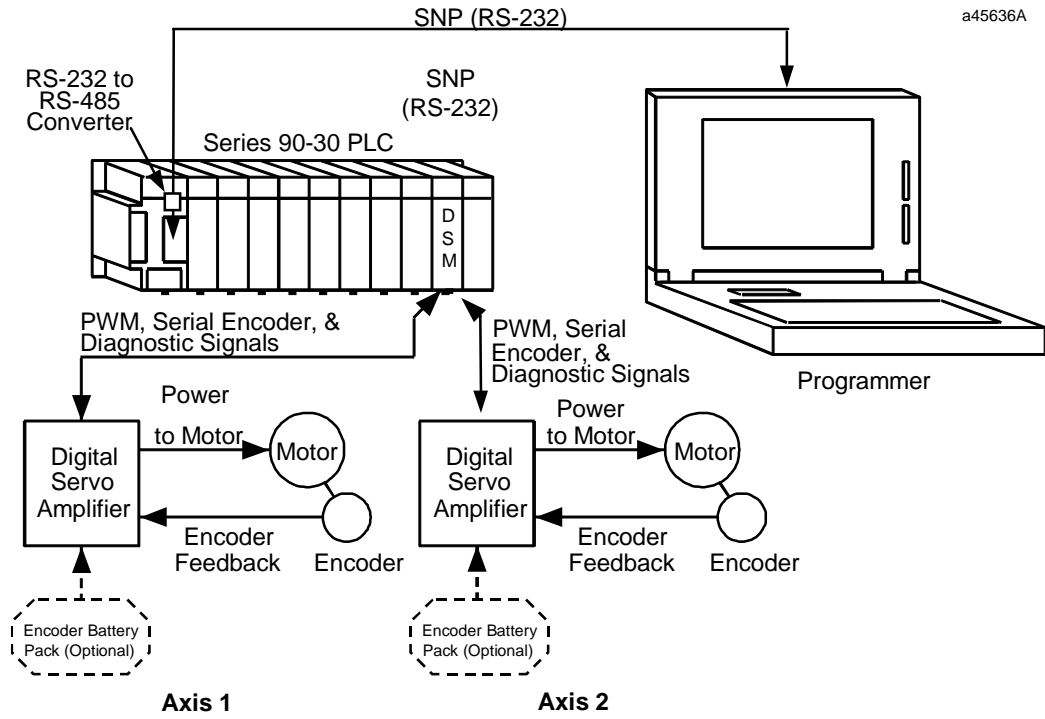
SNP (RS-232)

a45636A

RS-232 to RS-485 Converter

SNP (RS-232)

Series 90-30 PLC

D S M

PWM, Serial Encoder, & Diagnostic Signals

PWM, Serial Encoder, & Diagnostic Signals

Programmer

Power to Motor

Digital Servo Amplifier

Motor

Encoder Feedback

Encoder

Power to Motor

Digital Servo Amplifier

Motor

Encoder Feedback

Encoder

Encoder Battery Pack (Optional)

Encoder Battery Pack (Optional)

Axis 1

Axis 2